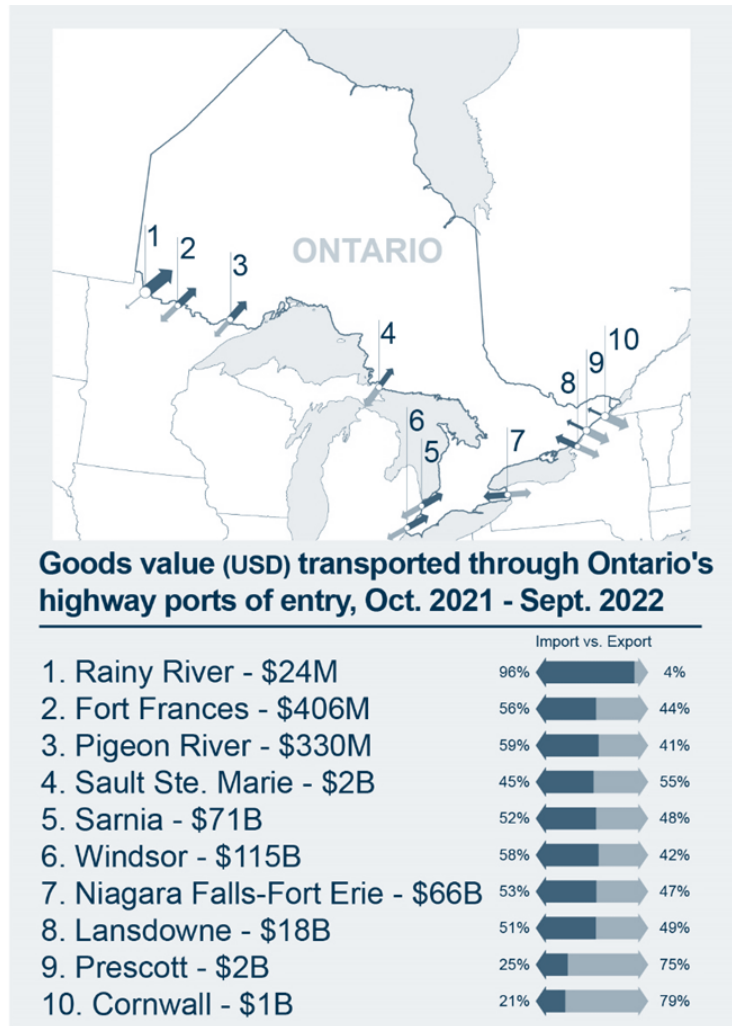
ONTARIO

1 2 3 4 5 6 7 8 9 10

Goods value (USD) transported through Ontario's highway ports of entry, Oct. 2021 - Sept. 2022

Import vs. Export

| | | |
|---|---|---|
| 1. Rainy River - \$24M | 96% | 4% |
| 2. Fort Frances - \$406M | 56% | 44% |
| 3. Pigeon River - \$330M | 59% | 41% |
| 4. Sault Ste. Marie - \$2B | 45% | 55% |
| 5. Sarnia - \$71B | 52% | 48% |
| 6. Windsor - \$115B | 58% | 42% |
| 7. Niagara Falls-Fort Erie - \$66B | 53% | 47% |
| 8. Lansdowne - \$18B | 51% | 49% |
| 9. Prescott - \$2B | 25% | 75% |
| 10. Cornwall - \$1B | 21% | 79% |